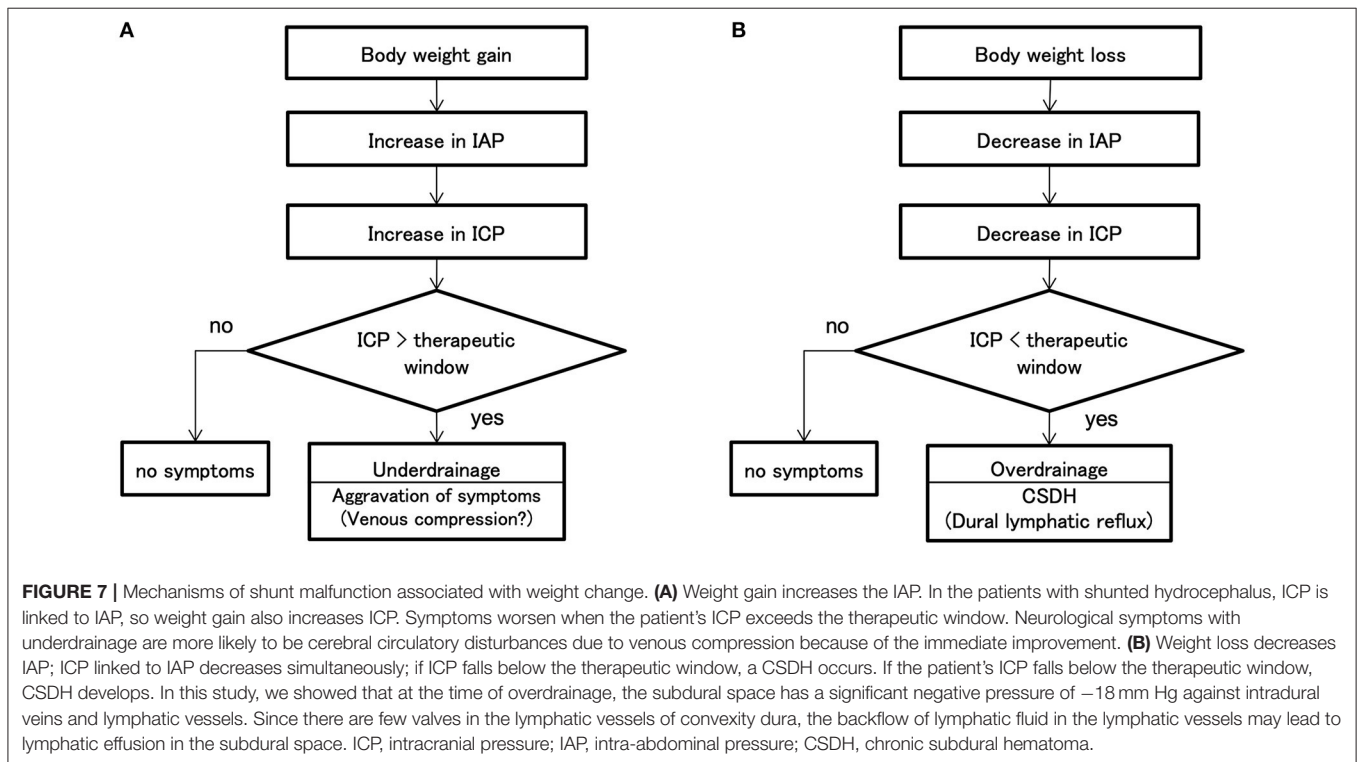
A

Body weight gain

Increase in IAP

Increase in ICP

ICP > therapeutic window

no

yes

no symptoms

Underdrainage
Aggravation of symptoms
(Venous compression?)

B

Body weight loss

Decrease in IAP

Decrease in ICP

ICP < therapeutic window

no

yes

no symptoms

Overdrainage
CSDH
(Dural lymphatic reflux)

**FIGURE 7 |** Mechanisms of shunt malfunction associated with weight change. **(A)** Weight gain increases the IAP. In the patients with shunted hydrocephalus, ICP is linked to IAP, so weight gain also increases ICP. Symptoms worsen when the patient's ICP exceeds the therapeutic window. Neurological symptoms with underdrainage are more likely to be cerebral circulatory disturbances due to venous compression because of the immediate improvement. **(B)** Weight loss decreases IAP; ICP linked to IAP decreases simultaneously; if ICP falls below the therapeutic window, a CSDH occurs. If the patient's ICP falls below the therapeutic window, CSDH develops. In this study, we showed that at the time of overdrainage, the subdural space has a significant negative pressure of −18 mm Hg against intradural veins and lymphatic vessels. Since there are few valves in the lymphatic vessels of convexity dura, the backflow of lymphatic fluid in the lymphatic vessels may lead to lymphatic effusion in the subdural space. ICP, intracranial pressure; IAP, intra-abdominal pressure; CSDH, chronic subdural hematoma.